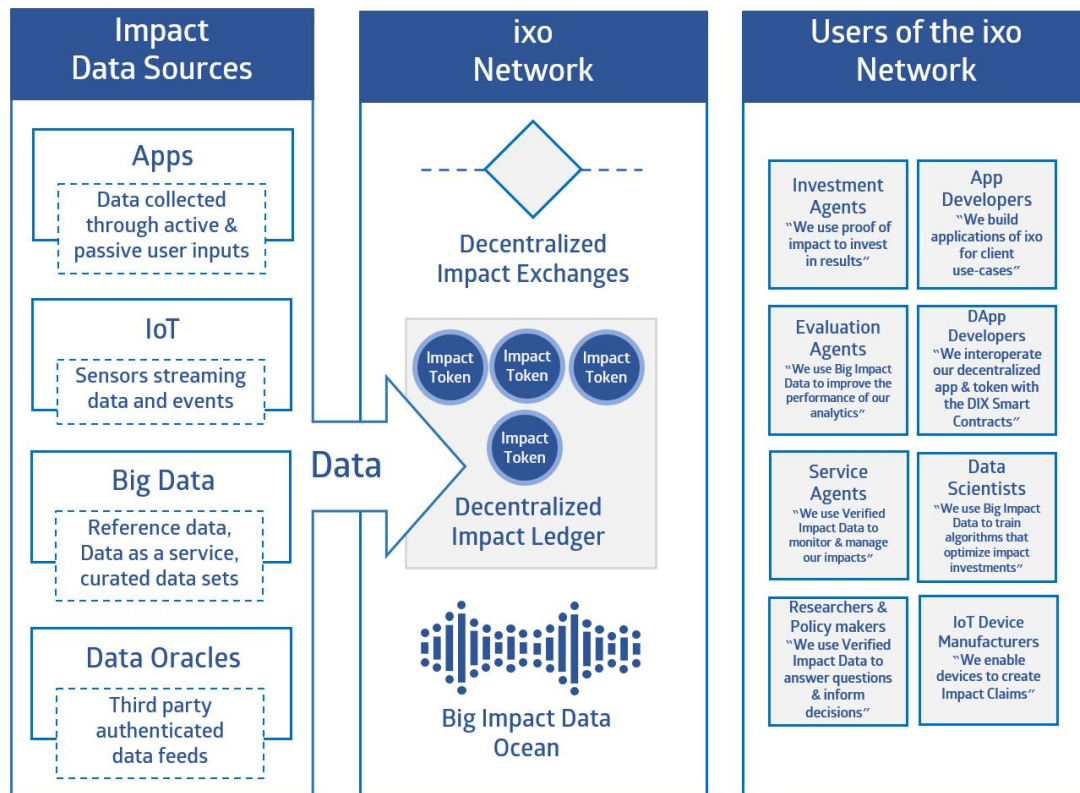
Impact Data Sources

Apps
Data collected through active & passive user inputs

IoT
Sensors streaming data and events

Big Data
Reference data, Data as a service, curated data sets

Data Oracles
Third party authenticated data feeds

Data

ixo Network

Decentralized Impact Exchanges

Impact Token
Impact Token
Impact Token
Impact Token

Decentralized Impact Ledger

Big Impact Data Ocean

Users of the ixo Network

Investment Agents
"We use proof of impact to invest in results"

App Developers
"We build applications of ixo for client use-cases"

Evaluation Agents
"We use Big Impact Data to improve the performance of our analytics"

DApp Developers
"We interoperate our decentralized app & token with the DIX Smart Contracts"

Service Agents
"We use Verified Impact Data to monitor & manage our impacts"

Data Scientists
"We use Big Impact Data to train algorithms that optimize impact investments"

Researchers & Policy makers
"We use Verified Impact Data to answer questions & inform decisions"

IoT Device Manufacturers
"We enable devices to create Impact Claims"